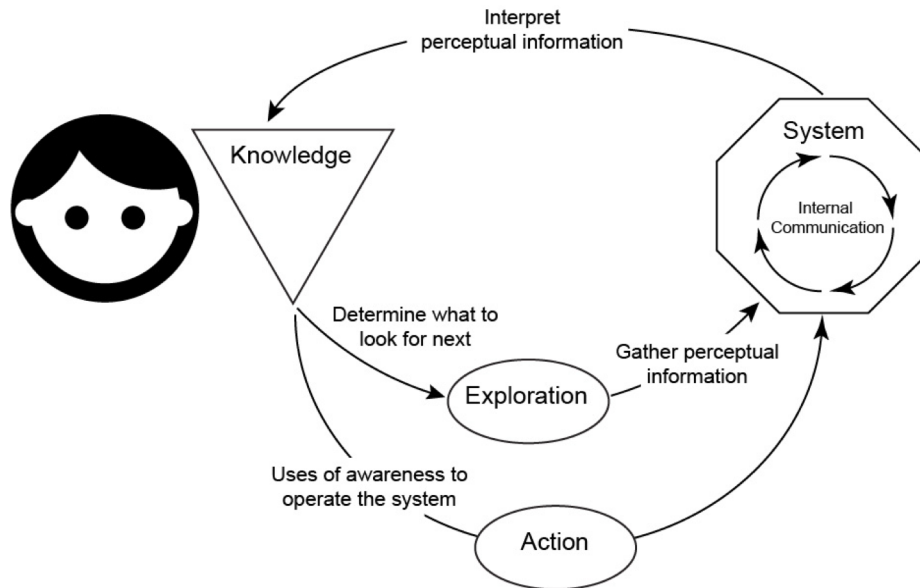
Interpret perceptual information

Knowledge

System

Internal Communication

Determine what to look for next

Gather perceptual information

Exploration

Uses of awareness to operate the system

Action